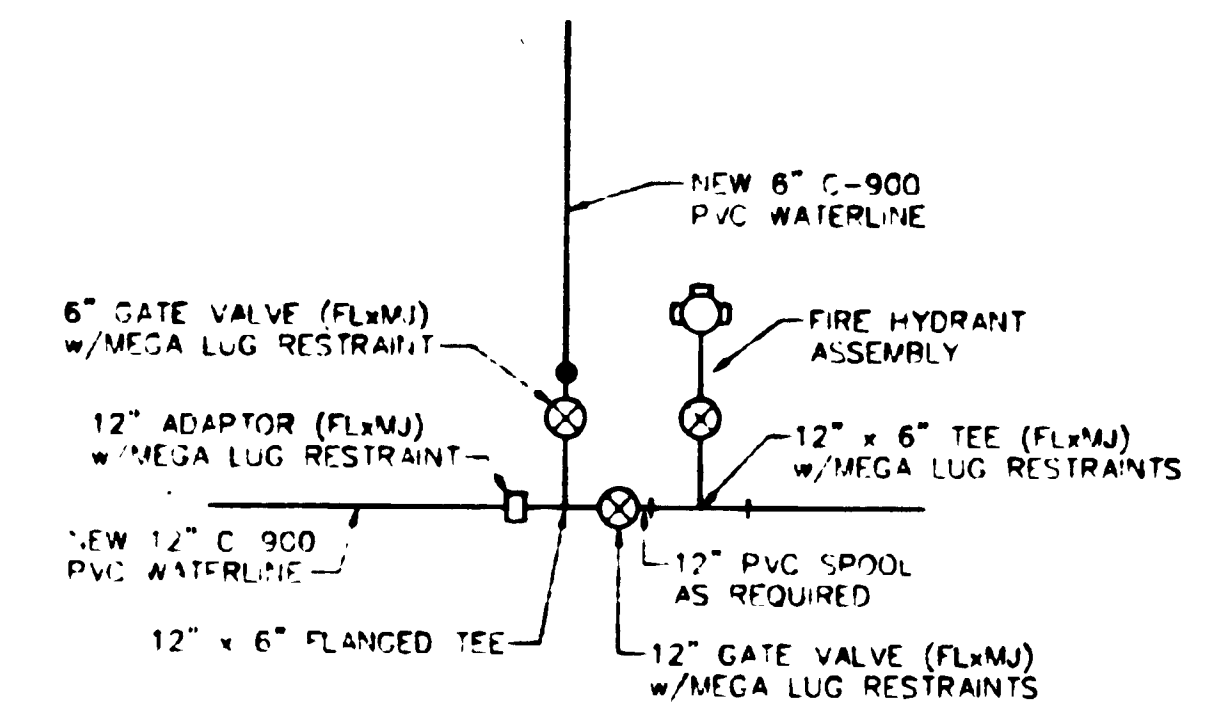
NEW 6" C-900 PVC WATERLINE

6" GATE VALVE (FLxMJ) w/MEGA LUG RESTRAINT

FIRE HYDRANT ASSEMBLY

12" ADAPTOR (FLxMJ) w/MEGA LUG RESTRAINT

12" x 6" TEE (FLxMJ) w/MEGA LUG RESTRAINTS

NEW 12" C 900 PVC WATERLINE

12" PVC SPOOL AS REQUIRED

12" x 6" FLANGED TEE

12" GATE VALVE (FLxMJ) w/MEGA LUG RESTRAINTS